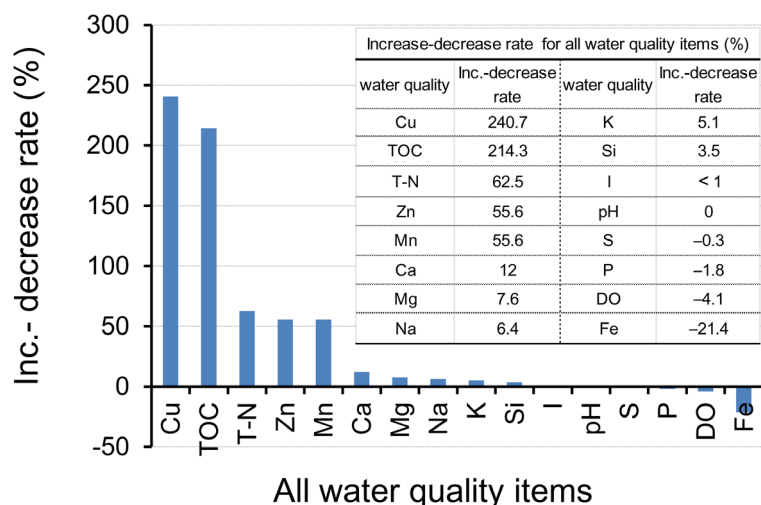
300
250
200
150
100
50
0
-50

Inc.- decrease rate (%)

Increase-decrease rate for all water quality items (%)

| water quality | Inc.-decrease rate | water quality | Inc.-decrease rate |
|---|---|---|---|
| Cu | 240.7 | K | 5.1 |
| TOC | 214.3 | Si | 3.5 |
| T-N | 62.5 | I | < 1 |
| Zn | 55.6 | pH | 0 |
| Mn | 55.6 | S | –0.3 |
| Ca | 12 | P | –1.8 |
| Mg | 7.6 | DO | –4.1 |
| Na | 6.4 | Fe | –21.4 |

Cu TOC T-N Zn Mn Ca Mg Na K Si I pH S P DO Fe

All water quality items